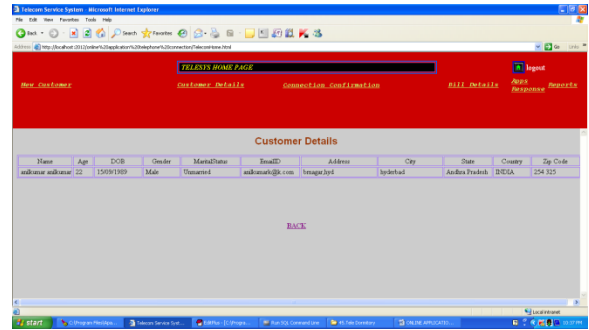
Telecom Service System - Microsoft Internet Explorer

File Edit View Favorites Tools Help

Back Search Favorites

Address http://localhost:2012/online%20application%20telephone%20connection/TelecomHome.html

Go Links

TELESYS HOME PAGE

logout

New Customer

Customer Details

Connection Confirmation

Bill Details

Apps Response

Reports

Customer Details

| Name | Age | DOB | Gender | MaritalStatus | EmailID | Address | City | State | Country | Zip Code |
|---|---|---|---|---|---|---|---|---|---|---|
| anilkumar anilkumar | 22 | 15/09/1989 | Male | Unmarried | anilkumark@k.com | brnagar,hyd | hyderbad | Andhra Pradesh | INDIA | 254 325 |

BACK

Local intranet

start

C:\Program Files\Apa...

Telecom Service Syst...

EditPlus - [C:\Progra...

Run SQL Command Line

MS Tele Dormitory

ONLINE APPLICATIO...

03:37 PM